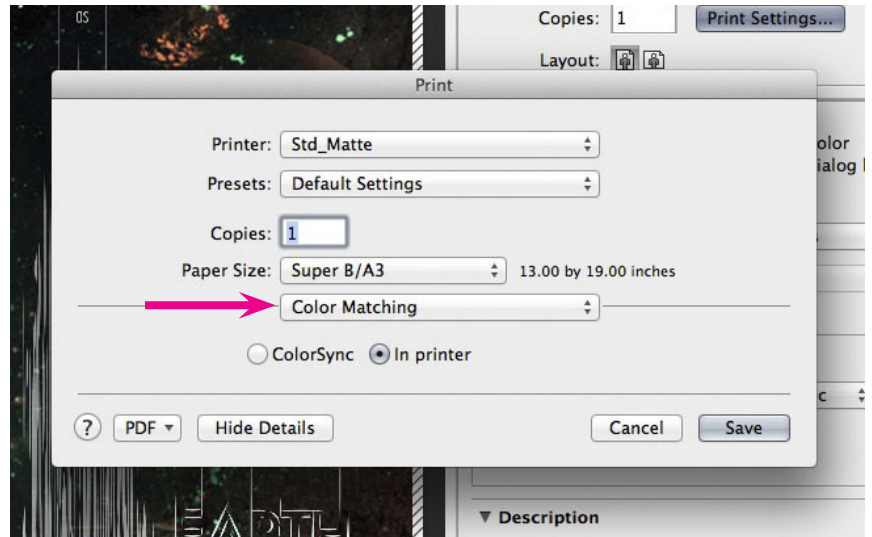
Copies: 1
Print Settings...
Layout:

Print

Printer: Std_Matte
Presets: Default Settings
Copies: 1
Paper Size: Super B/A3
13.00 by 19.00 inches
Color Matching
ColorSync
In printer
?
PDF
Hide Details
Cancel
Save

olor
ialog

▼ Description